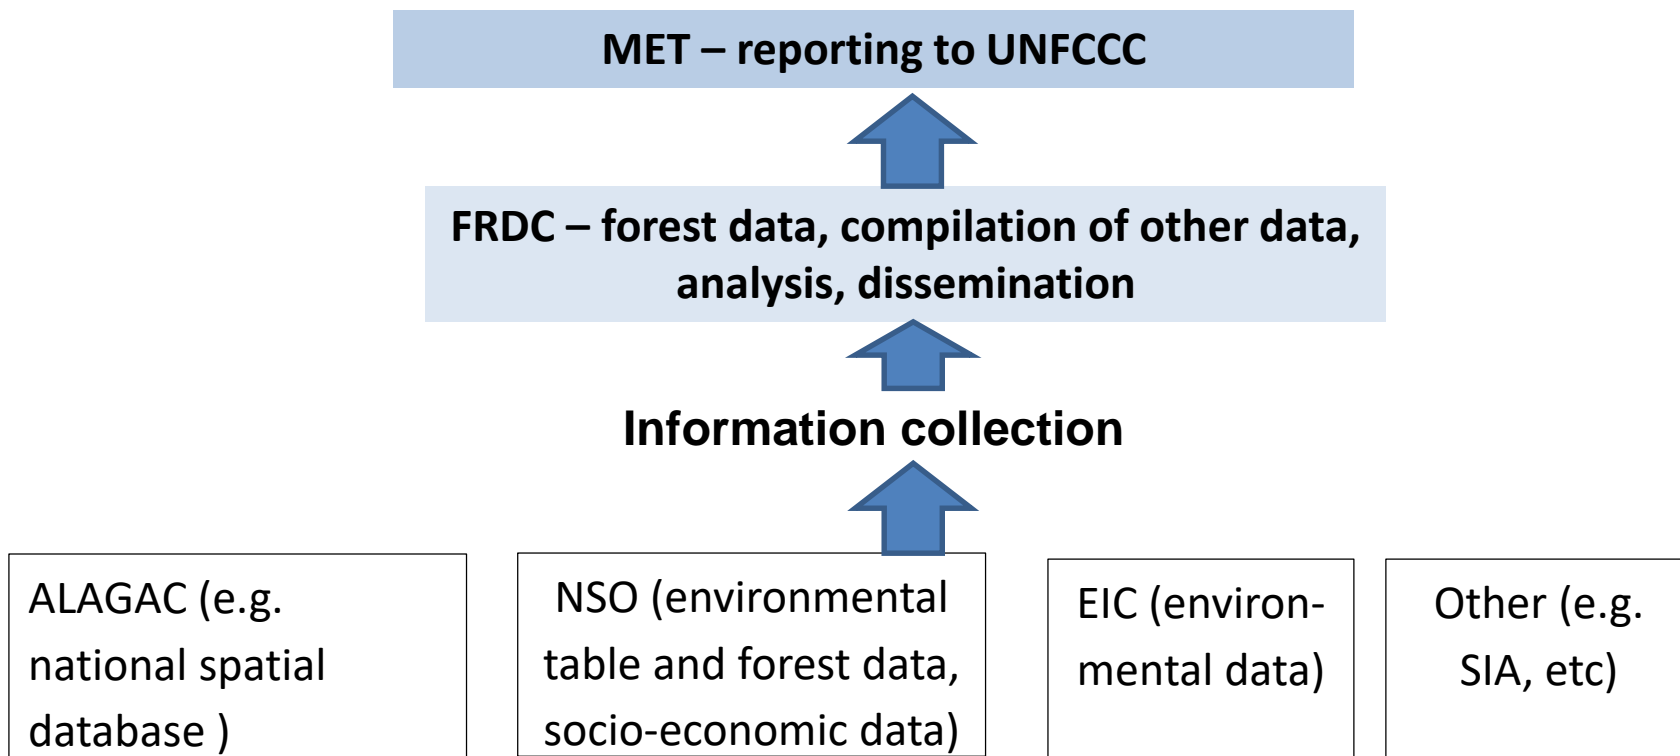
MET – reporting to UNFCCC

FRDC – forest data, compilation of other data, analysis, dissemination

Information collection

ALAGAC (e.g. national spatial database )

NSO (environmental table and forest data, socio-economic data)

EIC (environmental data)

Other (e.g. SIA, etc)